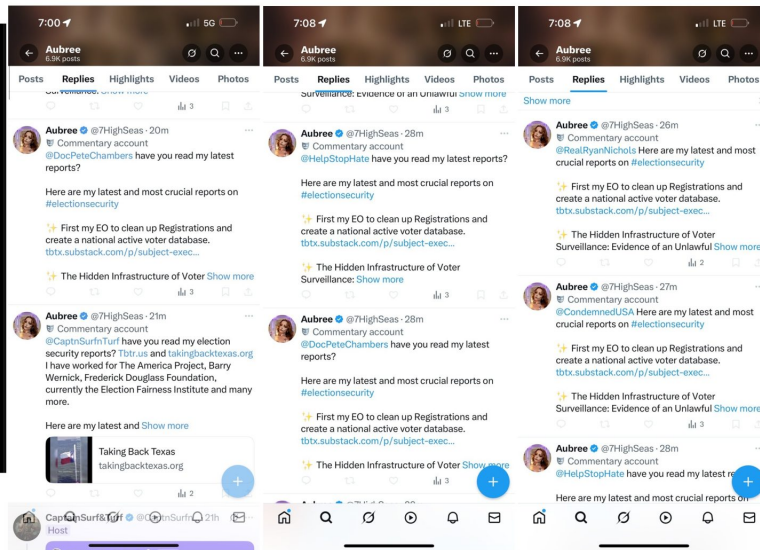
7:00 5G

Aubree
6.9K posts

Posts Replies Highlights Videos Photos

Surveillance: Show more

3

Aubree @7HighSeas · 20m
Commentary account
@DocPeteChambers have you read my latest reports?

Here are my latest and most crucial reports on #electionsecurity

✨ First my EO to clean up Registrations and create a national active voter database. tbtx.substack.com/p/subject-exec...

✨ The Hidden Infrastructure of Voter Show more

3

Aubree @7HighSeas · 21m
Commentary account
@CaptnSurfnTurf have you read my election security reports? Tbtr.us and takingbacktexas.org I have worked for The America Project, Barry Wernick, Frederick Douglass Foundation, currently the Election Fairness Institute and many more.

Here are my latest and Show more

Taking Back Texas
takingbacktexas.org

2

CaptnSurf&Turf @CaptnSurfn · 21h
Host

7:08 LTE

Aubree
6.9K posts

Posts Replies Highlights Videos Photos

Surveillance: Evidence of an Unlawful Show more

3

Aubree @7HighSeas · 28m
Commentary account
@HelpStopHate have you read my latest reports?

Here are my latest and most crucial reports on #electionsecurity

✨ First my EO to clean up Registrations and create a national active voter database. tbtx.substack.com/p/subject-exec...

✨ The Hidden Infrastructure of Voter Surveillance: Show more

3

Aubree @7HighSeas · 28m
Commentary account
@DocPeteChambers have you read my latest reports?

Here are my latest and most crucial reports on #electionsecurity

✨ First my EO to clean up Registrations and create a national active voter database. tbtx.substack.com/p/subject-exec...

✨ The Hidden Infrastructure of Voter Show more

3

7:08 LTE

Aubree
6.9K posts

Posts Replies Highlights Videos Photos

Show more

Aubree @7HighSeas · 26m
Commentary account
@RealRyanNichols Here are my latest and most crucial reports on #electionsecurity

✨ First my EO to clean up Registrations and create a national active voter database. tbtx.substack.com/p/subject-exec...

✨ The Hidden Infrastructure of Voter Surveillance: Evidence of an Unlawful Show more

2

Aubree @7HighSeas · 27m
Commentary account
@CondemnedUSA Here are my latest and most crucial reports on #electionsecurity

✨ First my EO to clean up Registrations and create a national active voter database. tbtx.substack.com/p/subject-exec...

✨ The Hidden Infrastructure of Voter Surveillance: Evidence of an Unlawful Show more

3

Aubree @7HighSeas · 28m
Commentary account
@HelpStopHate have you read my latest r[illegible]

Here are my latest and most crucial reports o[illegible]